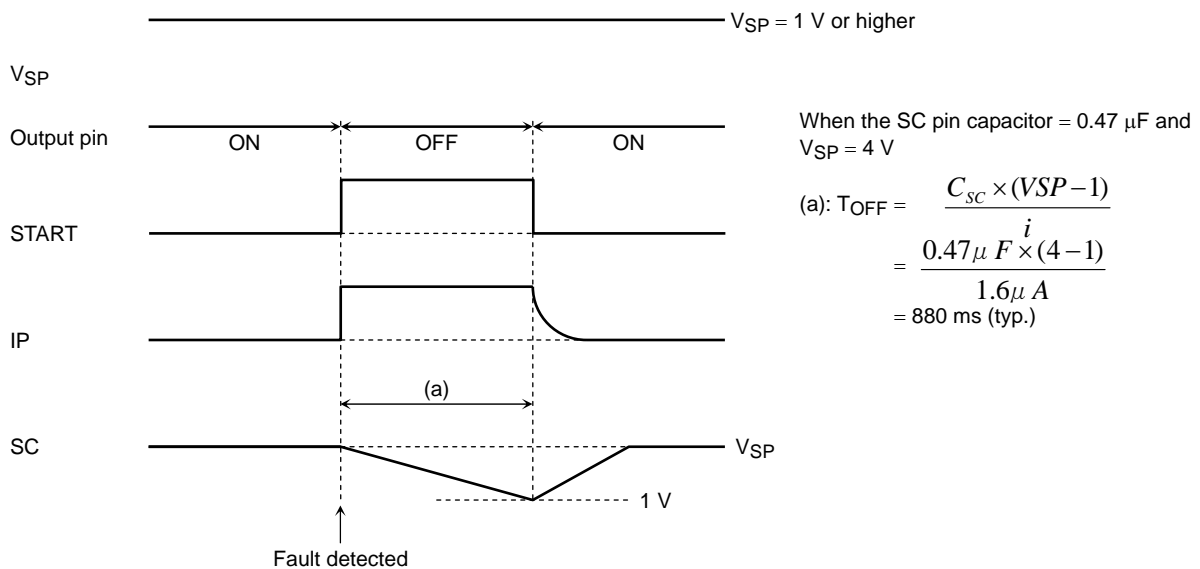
$V_{SP}$ = 1 V or higher

$V_{SP}$

Output pin

ON

OFF

ON

START

IP

(a)

SC

$V_{SP}$

1 V

Fault detected

When the SC pin capacitor = 0.47 μF and $V_{SP}$ = 4 V

(a): $T_{OFF} = \frac{C_{SC} \times (VSP - 1)}{i}$

$= \frac{0.47\mu F \times (4-1)}{1.6\mu A}$

= 880 ms (typ.)